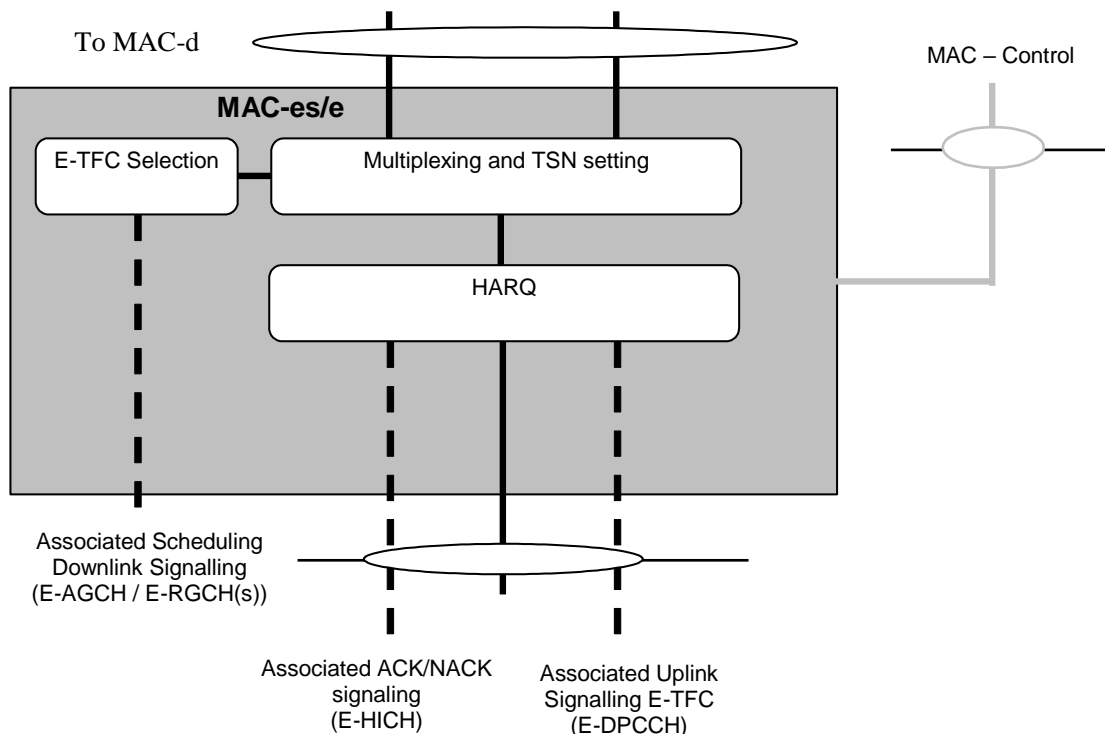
To MAC-d

MAC – Control

MAC-es/e

E-TFC Selection

Multiplexing and TSN setting

HARQ

Associated Scheduling Downlink Signalling (E-AGCH / E-RGCH(s))

Associated ACK/NACK signaling (E-HICH)

Associated Uplink Signalling E-TFC (E-DPCCH)